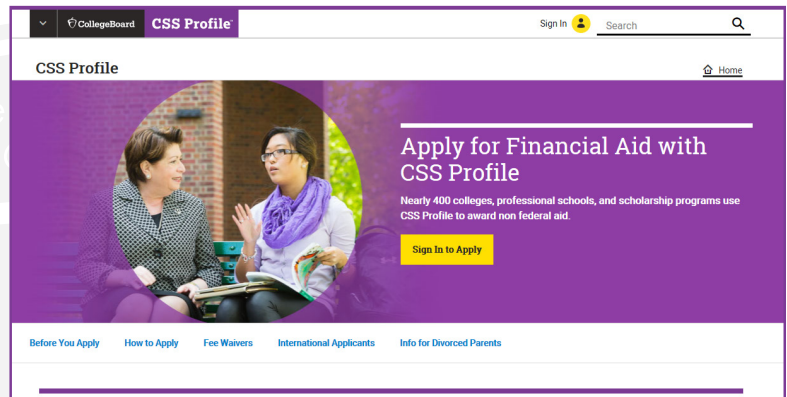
CollegeBoard CSS Profile

Sign In

Search

CSS Profile

Home

Apply for Financial Aid with CSS Profile

Nearly 400 colleges, professional schools, and scholarship programs use CSS Profile to award non federal aid.

Sign In to Apply

Before You Apply How to Apply Fee Waivers International Applicants Info for Divorced Parents